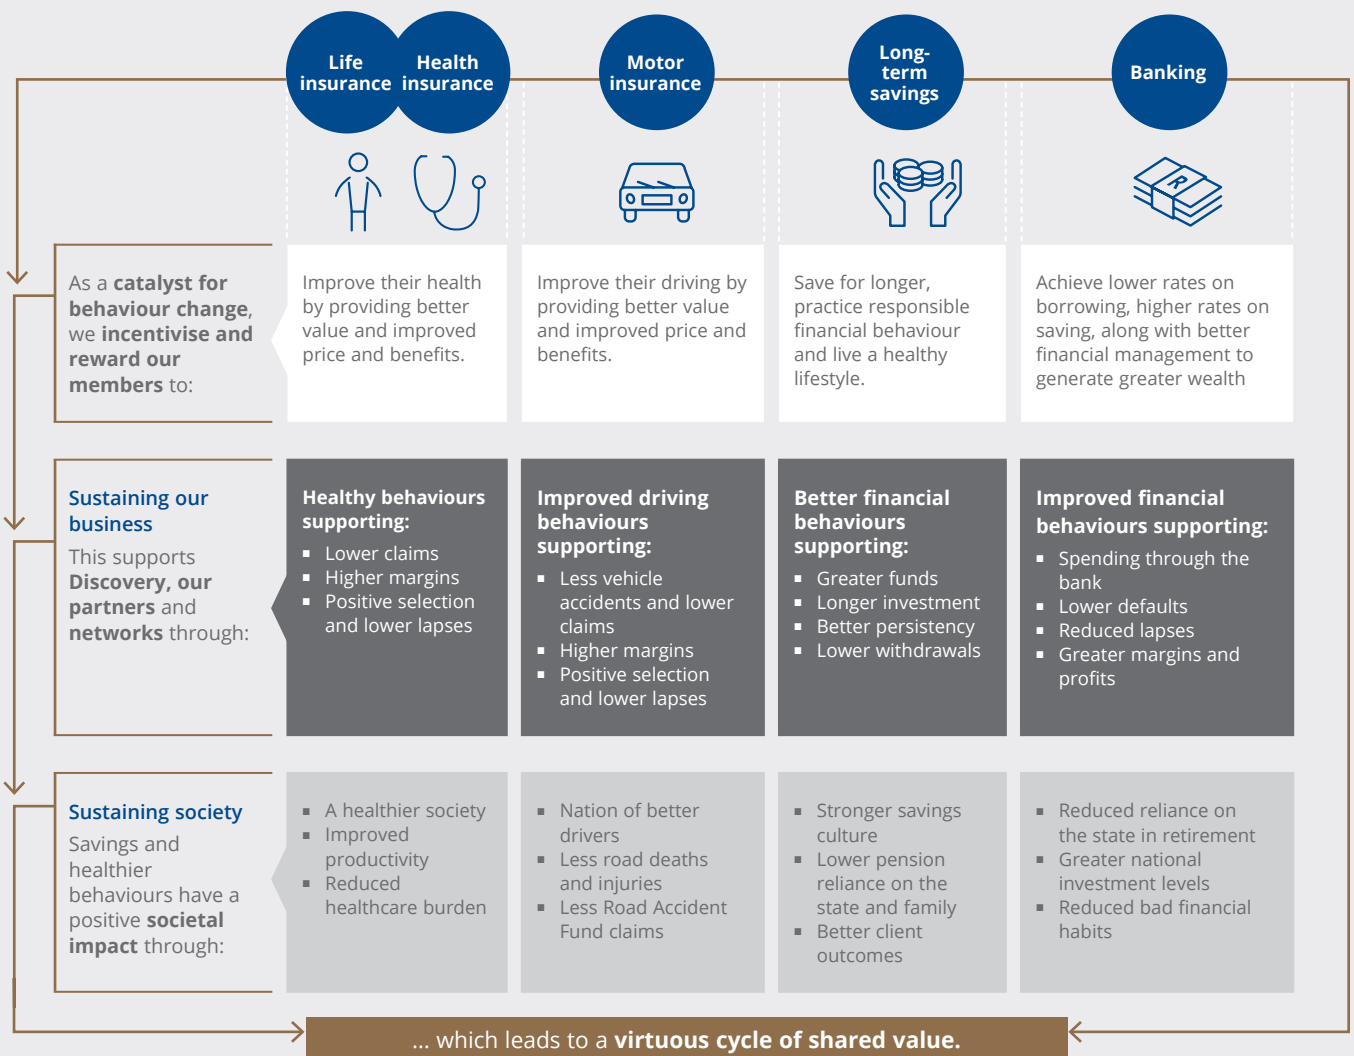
Life insurance

Health insurance

Motor insurance

Long-term savings

Banking

As a **catalyst for behaviour change**, we **incentivise and reward our members** to:

Improve their health by providing better value and improved price and benefits.

Improve their driving by providing better value and improved price and benefits.

Save for longer, practice responsible financial behaviour and live a healthy lifestyle.

Achieve lower rates on borrowing, higher rates on saving, along with better financial management to generate greater wealth

**Sustaining our business**

This supports **Discovery, our partners** and **networks** through:

**Healthy behaviours supporting:**
- Lower claims
- Higher margins
- Positive selection and lower lapses

**Improved driving behaviours supporting:**
- Less vehicle accidents and lower claims
- Higher margins
- Positive selection and lower lapses

**Better financial behaviours supporting:**
- Greater funds
- Longer investment
- Better persistency
- Lower withdrawals

**Improved financial behaviours supporting:**
- Spending through the bank
- Lower defaults
- Reduced lapses
- Greater margins and profits

**Sustaining society**

Savings and healthier behaviours have a positive **societal impact** through:

- A healthier society
- Improved productivity
- Reduced healthcare burden

- Nation of better drivers
- Less road deaths and injuries
- Less Road Accident Fund claims

- Stronger savings culture
- Lower pension reliance on the state and family
- Better client outcomes

- Reduced reliance on the state in retirement
- Greater national investment levels
- Reduced bad financial habits

... which leads to a **virtuous cycle of shared value.**